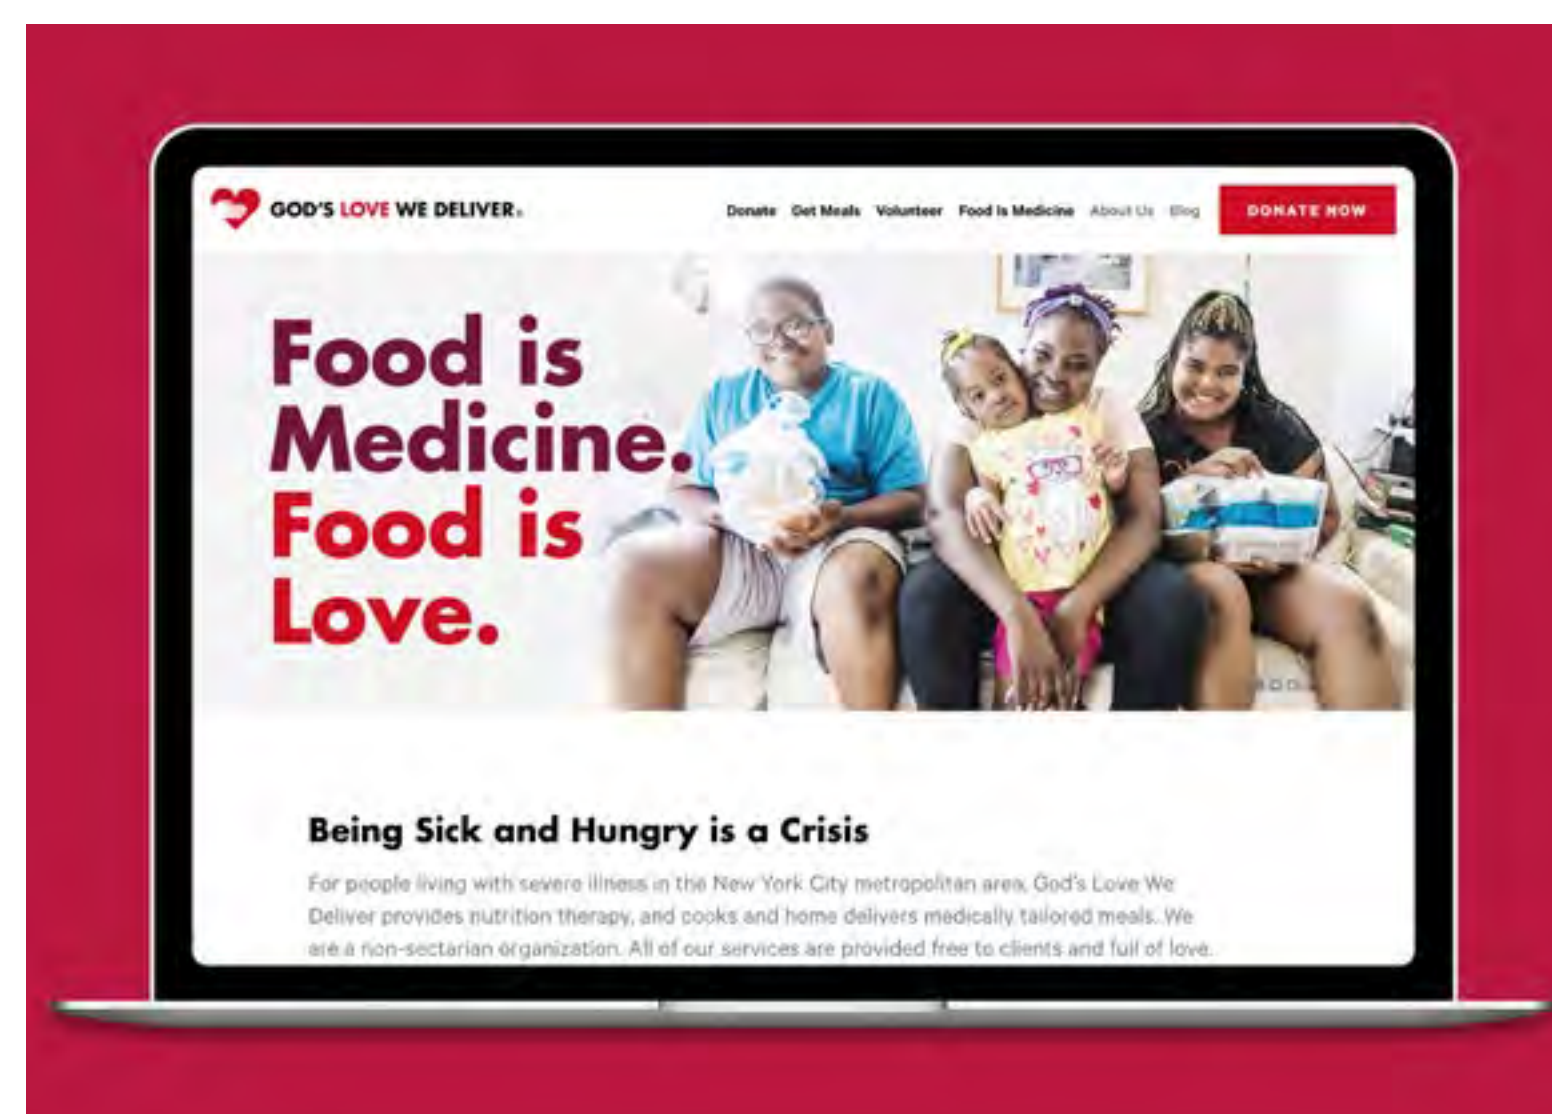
GOD'S LOVE WE DELIVER.

Donate Get Meals Volunteer Food Is Medicine About Us Blog DONATE NOW

Food is Medicine. Food is Love.

Being Sick and Hungry is a Crisis

For people living with severe illness in the New York City metropolitan area, God's Love We Deliver provides nutrition therapy, and cooks and home delivers medically tailored meals. We are a non-sectarian organization. All of our services are provided free to clients and full of love.